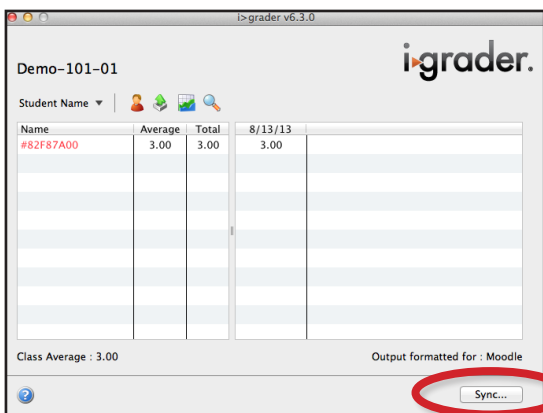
i>grader v6.3.0

Demo-101-01

i>grader.

Student Name ▼

| Name | Average | Total |
|---|---|---|
| #82F87A00 | 3.00 | 3.00 |

| 8/13/13 |
|---|
| 3.00 |

Class Average : 3.00

Output formatted for : Moodle

?

Sync...